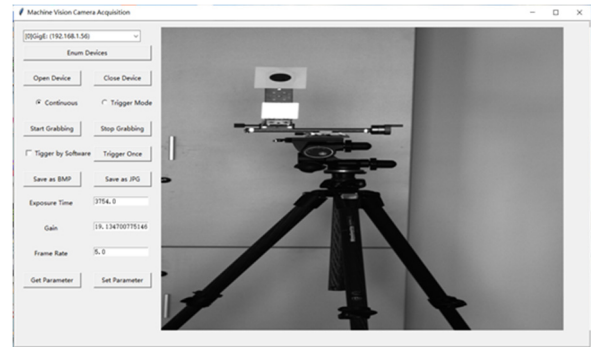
Machine Vision Camera Acquisition

[0]GigE: (192.168.1.56)

Enum Devices

Open Device
Close Device

Continuous
Trigger Mode

Start Grabbing
Stop Grabbing

Tigger by Software
Trigger Once

Save as BMP
Save as JPG

Exposure Time 3754.0

Gain 19.134700775146

Frame Rate 5.0

Get Parameter
Set Parameter